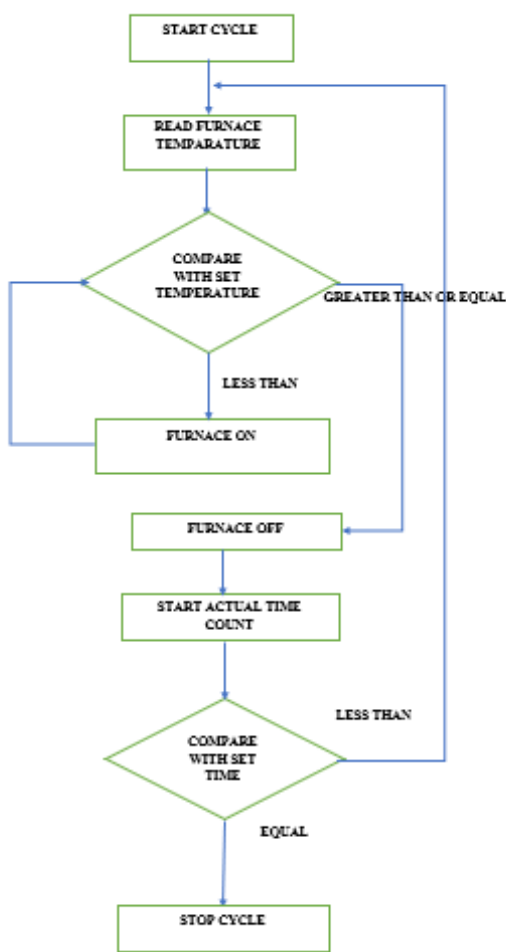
START CYCLE

READ FURNACE TEMPARATURE

COMPARE WITH SET TEMPERATURE

GREATER THAN OR EQUAL

LESS THAN

FURNACE ON

FURNACE OFF

START ACTUAL TIME COUNT

LESS THAN

COMPARE WITH SET TIME

EQUAL

STOP CYCLE